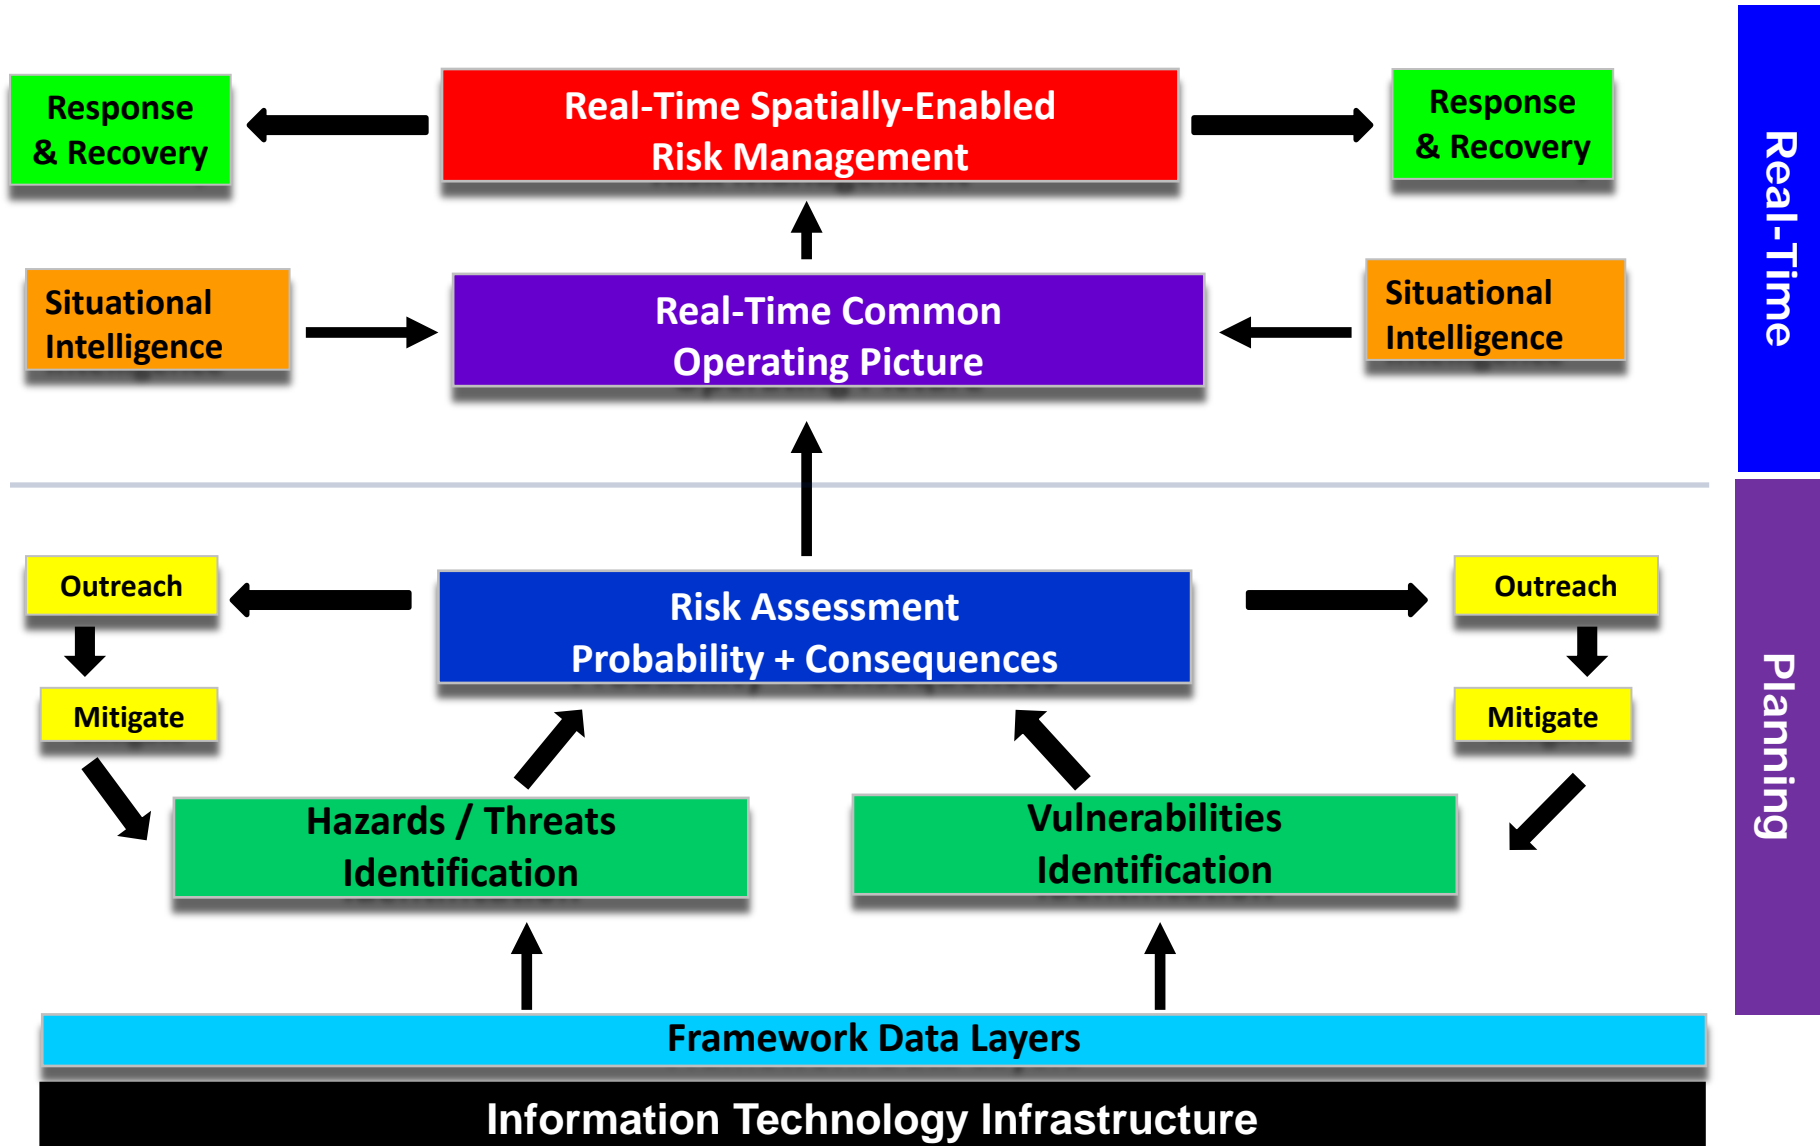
Response & Recovery

Real-Time Spatially-Enabled Risk Management

Response & Recovery

Real-Time

Situational Intelligence

Real-Time Common Operating Picture

Situational Intelligence

Outreach

Risk Assessment Probability + Consequences

Outreach

Mitigate

Mitigate

Planning

Hazards / Threats Identification

Vulnerabilities Identification

Framework Data Layers

Information Technology Infrastructure